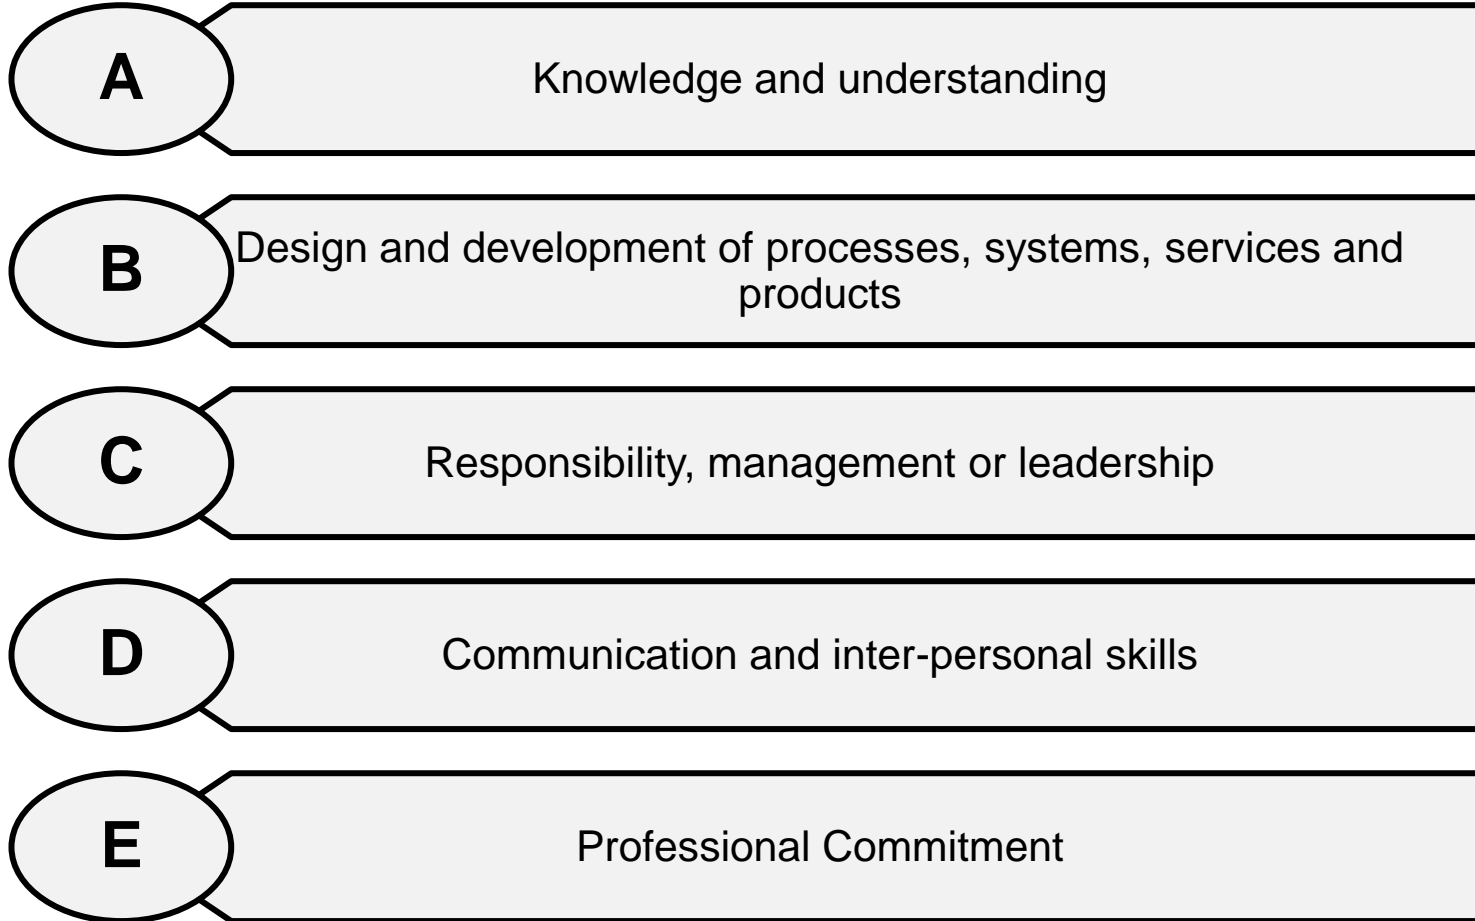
A

Knowledge and understanding

B

Design and development of processes, systems, services and products

C

Responsibility, management or leadership

D

Communication and inter-personal skills

E

Professional Commitment